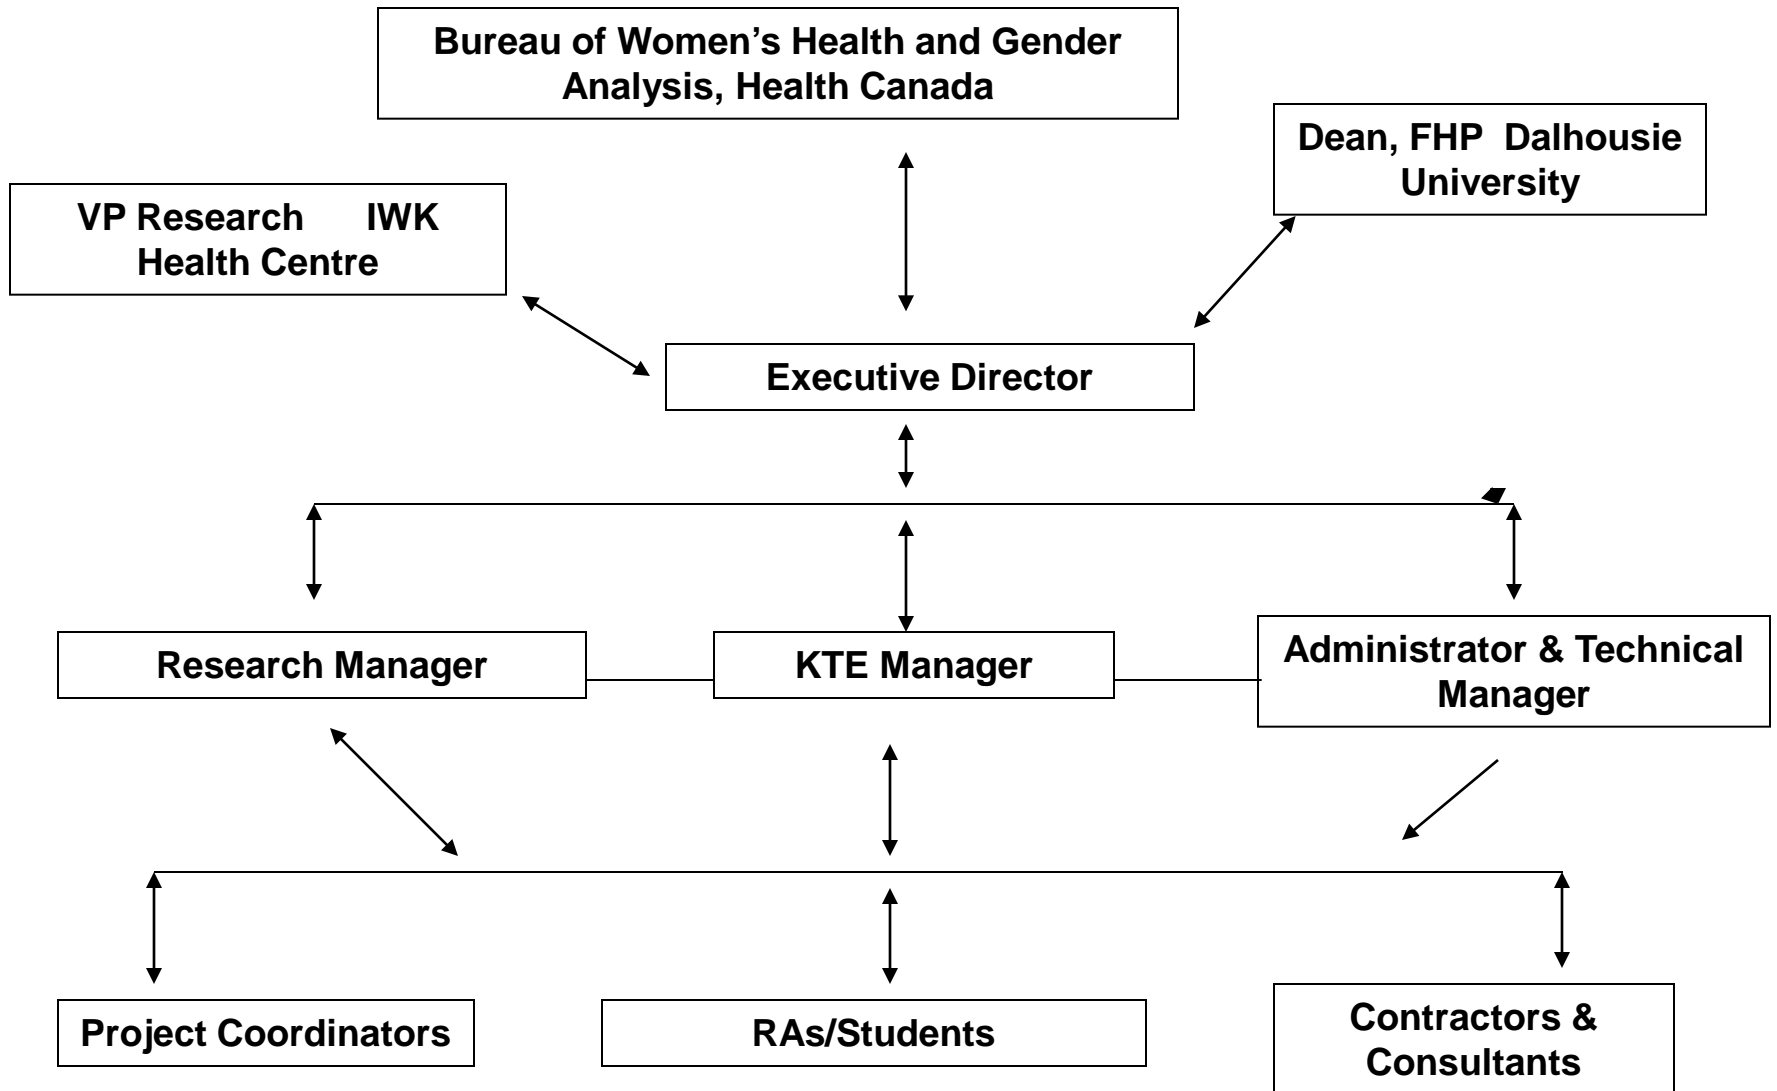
Bureau of Women’s Health and Gender Analysis, Health Canada

VP Research IWK Health Centre

Dean, FHP Dalhousie University

Executive Director

Research Manager

KTE Manager

Administrator & Technical Manager

Project Coordinators

RAs/Students

Contractors & Consultants